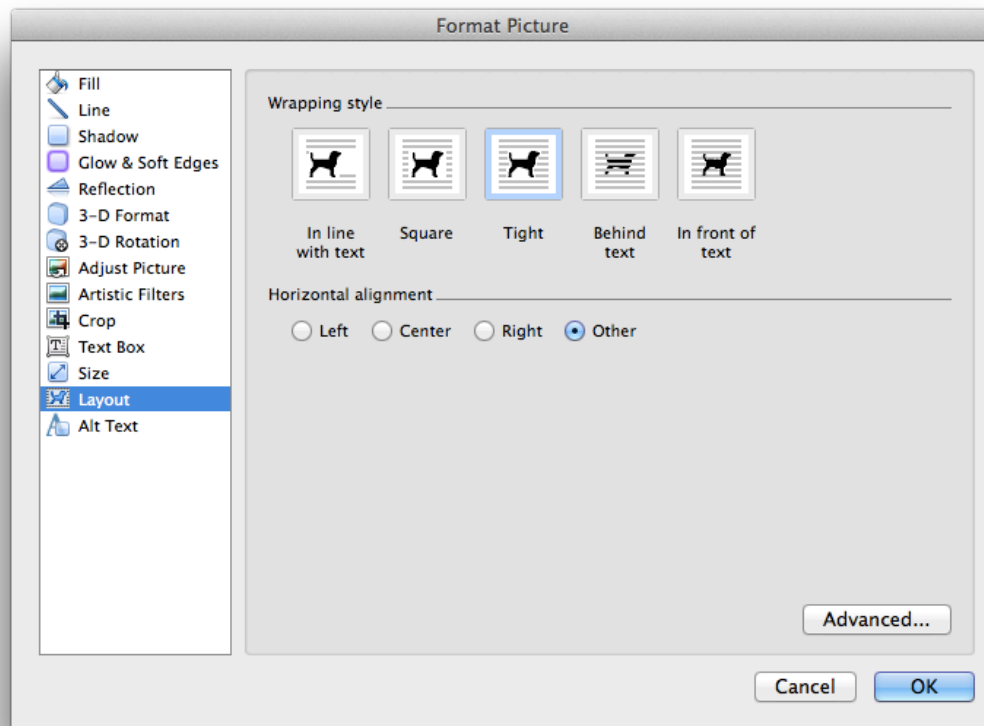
Format Picture

Fill
Line
Shadow
Glow & Soft Edges
Reflection
3-D Format
3-D Rotation
Adjust Picture
Artistic Filters
Crop
Text Box
Size
Layout
Alt Text

Wrapping style

In line with text
Square
Tight
Behind text
In front of text

Horizontal alignment

Left
Center
Right
Other

Advanced...

Cancel
OK